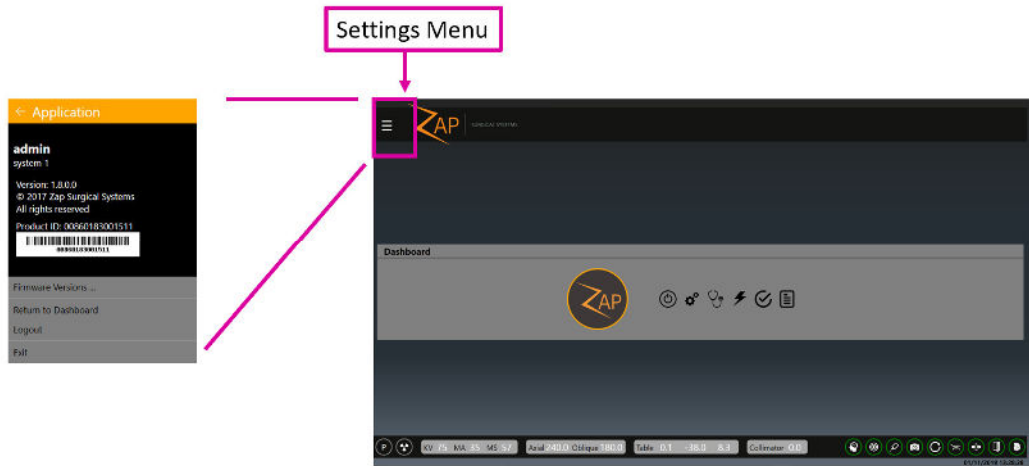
Settings Menu

← Application

admin
system 1

Version: 1.8.0.0
© 2017 Zap Surgical Systems
All rights reserved

Product ID: 00860183001511

Firmware Versions ...

Return to Dashboard

Logout

Exit

ZAP SURGICAL SYSTEMS

Dashboard

ZAP

KV 75 MA 15 MS 57 Axial 240.0 Oblique 180.0 Table 0.1 -38.0 8.3 Collimator 0.0

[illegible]